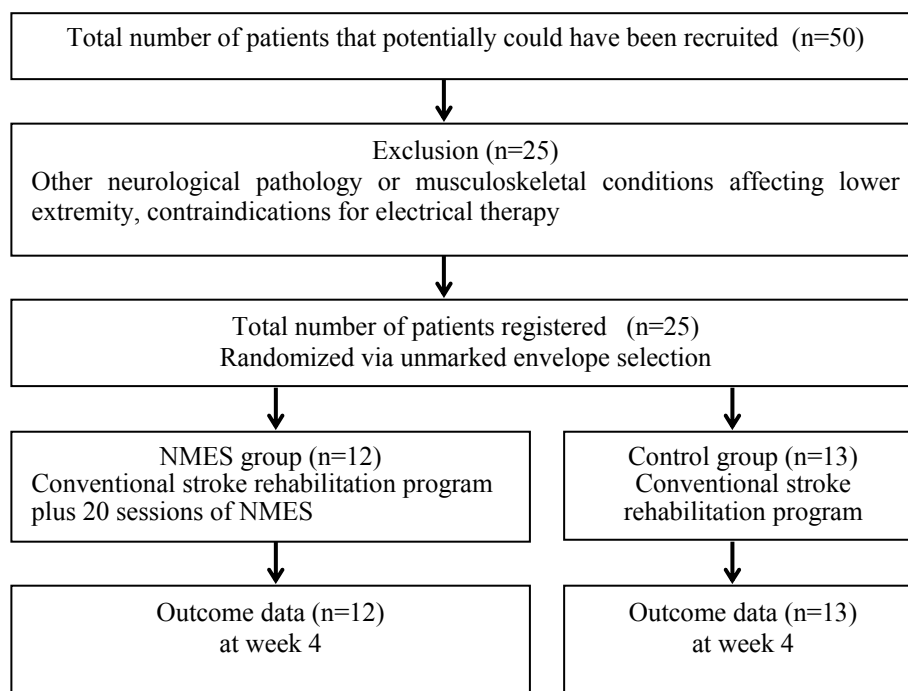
Total number of patients that potentially could have been recruited (n=50)

Exclusion (n=25)
Other neurological pathology or musculoskeletal conditions affecting lower extremity, contraindications for electrical therapy

Total number of patients registered (n=25)
Randomized via unmarked envelope selection

NMES group (n=12)
Conventional stroke rehabilitation program plus 20 sessions of NMES

Outcome data (n=12)
at week 4

Control group (n=13)
Conventional stroke rehabilitation program

Outcome data (n=13)
at week 4